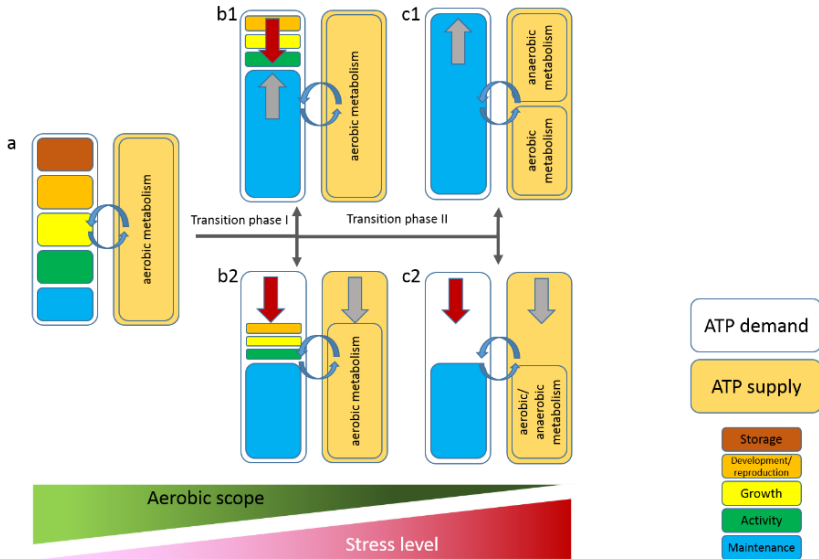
a

aerobic metabolism

b1

aerobic metabolism

c1

anaerobic metabolism

aerobic metabolism

Transition phase I

Transition phase II

b2

aerobic metabolism

c2

aerobic/ anaerobic metabolism

ATP demand

ATP supply

Storage

Development/ reproduction

Growth

Activity

Maintenance

Aerobic scope

Stress level